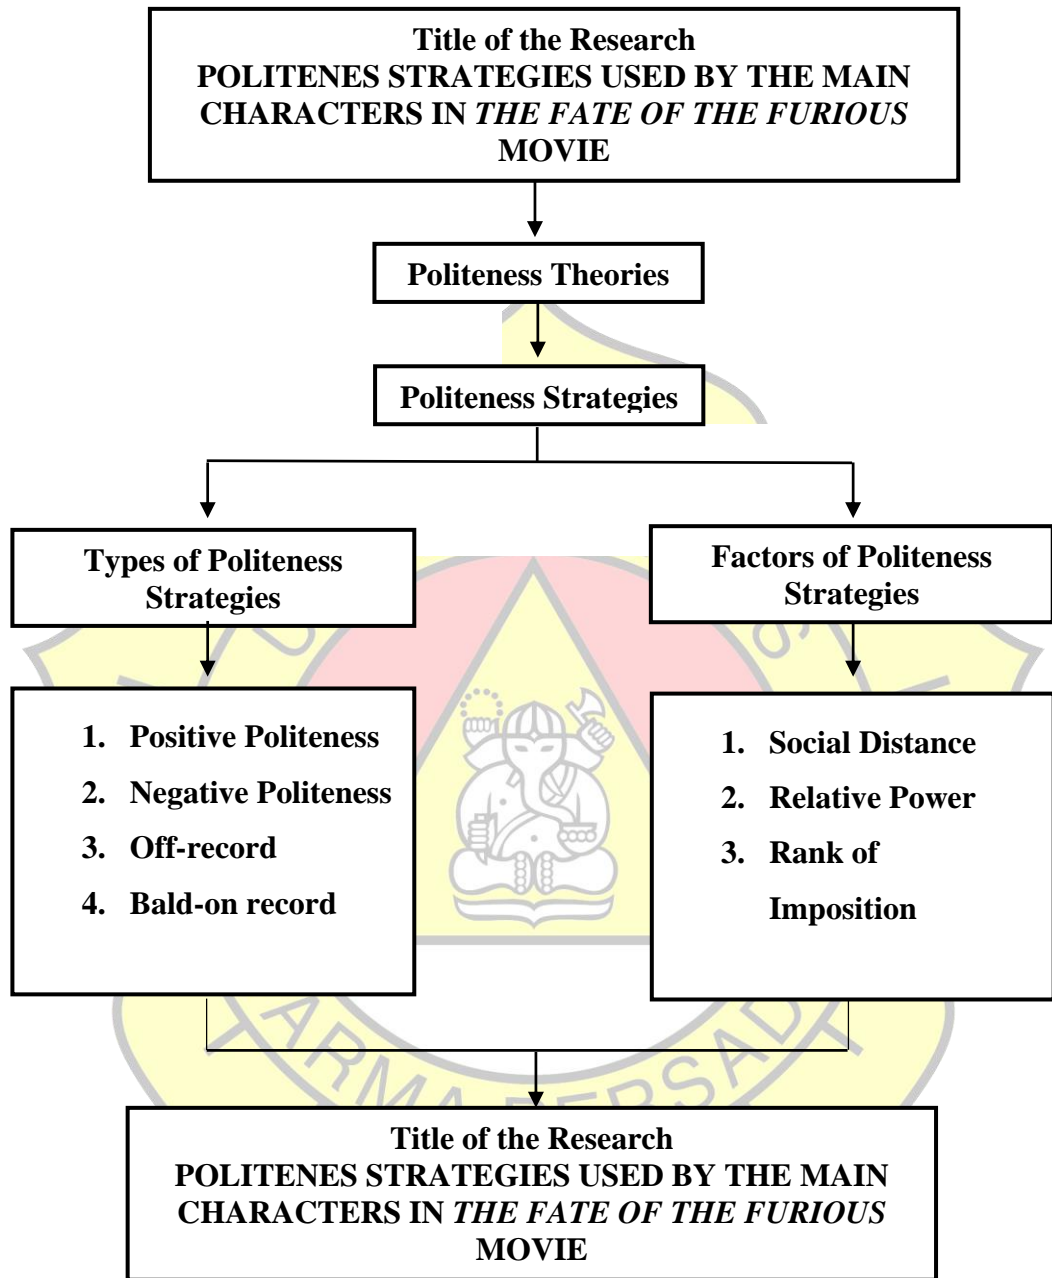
Title of the Research
POLITENES STRATEGIES USED BY THE MAIN CHARACTERS IN THE FATE OF THE FURIOUS MOVIE

Politeness Theories

Politeness Strategies

Types of Politeness Strategies

1. Positive Politeness
2. Negative Politeness
3. Off-record
4. Bald-on record

Factors of Politeness Strategies

1. Social Distance
2. Relative Power
3. Rank of Imposition

Title of the Research
POLITENES STRATEGIES USED BY THE MAIN CHARACTERS IN THE FATE OF THE FURIOUS MOVIE